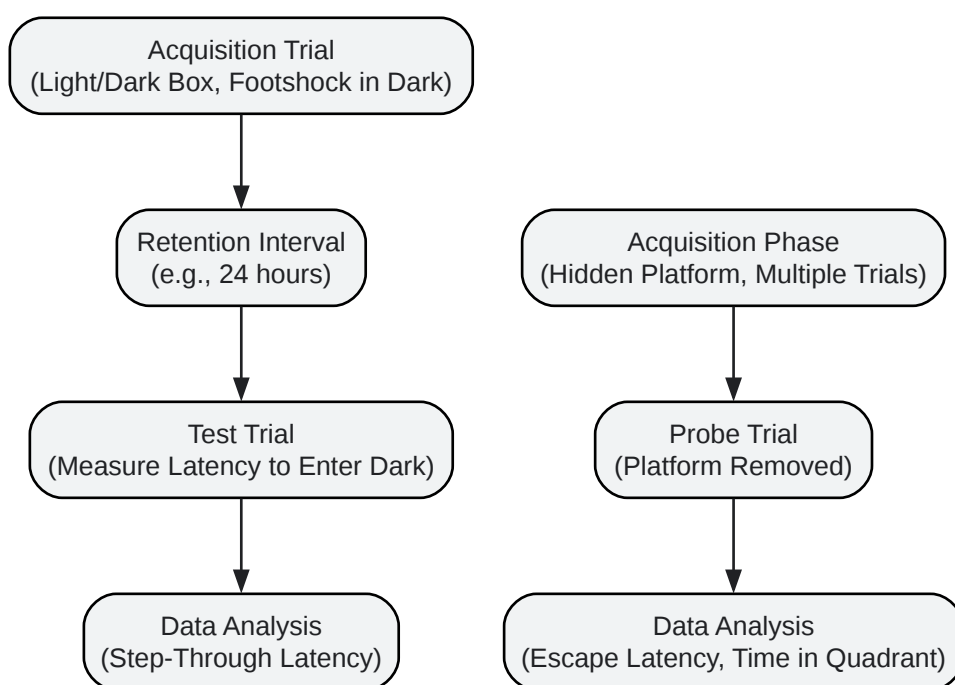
Acquisition Trial
(Light/Dark Box, Footshock in Dark)

Retention Interval
(e.g., 24 hours)

Test Trial
(Measure Latency to Enter Dark)

Data Analysis
(Step-Through Latency)

Acquisition Phase
(Hidden Platform, Multiple Trials)

Probe Trial
(Platform Removed)

Data Analysis
(Escape Latency, Time in Quadrant)